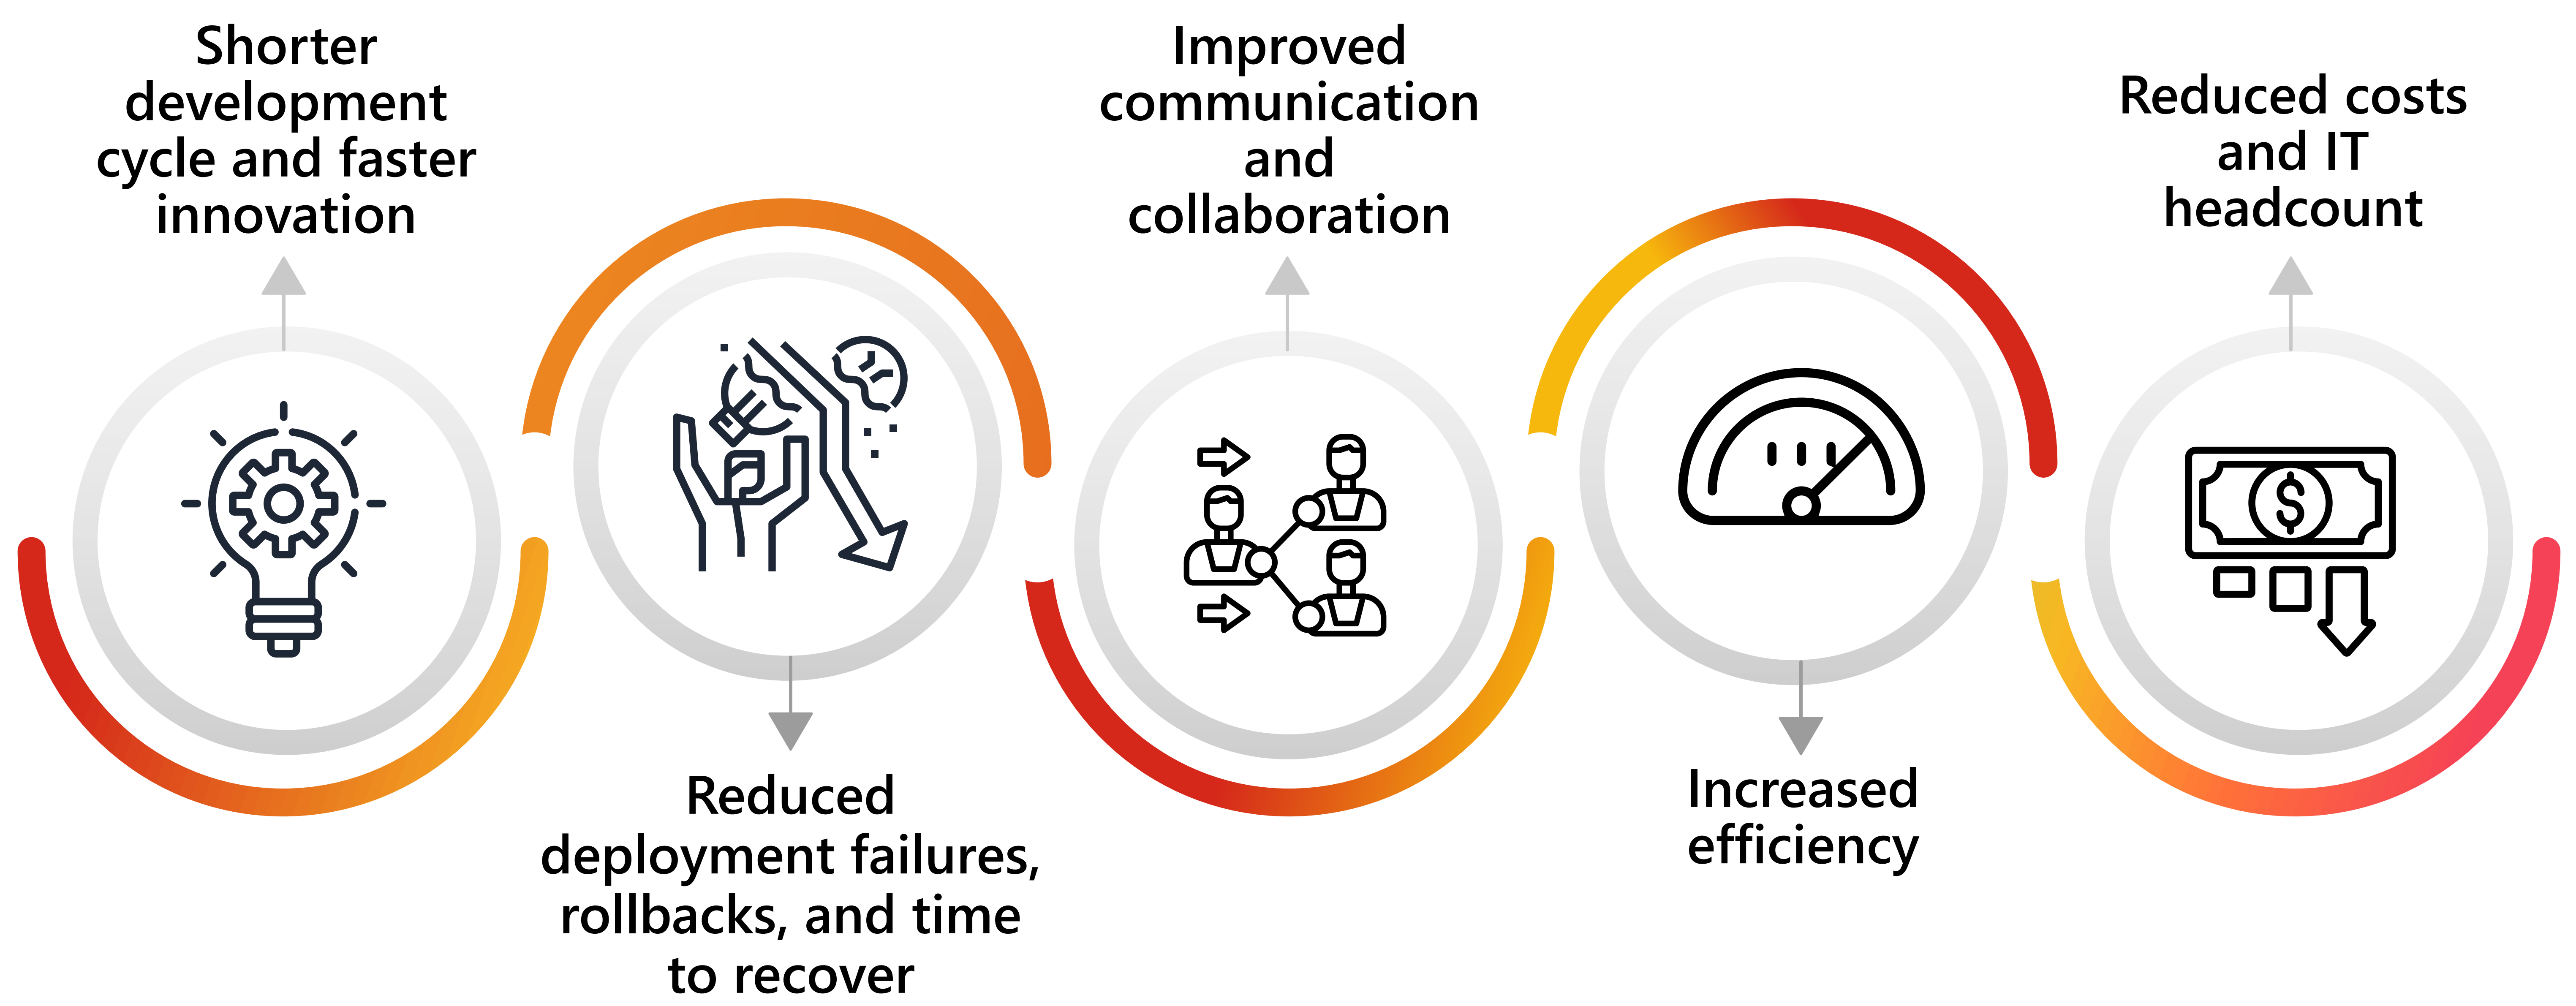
Shorter development cycle and faster innovation

Reduced deployment failures, rollbacks, and time to recover

Improved communication and collaboration

Increased efficiency

Reduced costs and IT headcount

$